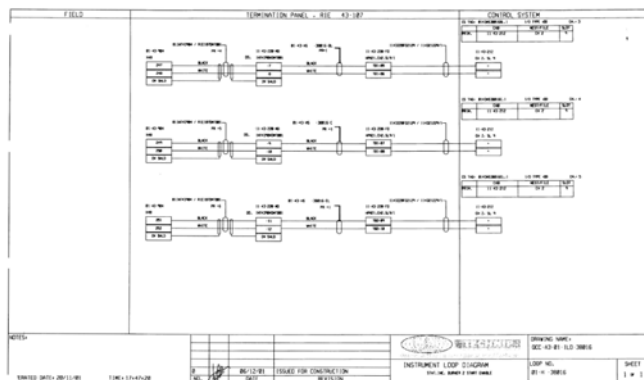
FIELD

TERMINATION PANEL , RIE 43-107

CONTROL SYSTEM

BLACK

WHITE

BLACK

WHITE

BLACK

WHITE

BLACK

WHITE

BLACK

WHITE

BLACK

WHITE

NOTES:

B

06/12/01

ISSUED FOR CONSTRUCTION

NO.

DATE

REVISION

INSTRUMENT LOOP DIAGRAM

DRAWING NAME:

DCC-43-01-ILD 30016

LOOP NO.

01 - 30016

SHEET

1 of 1

PRINTED DATE: 20/11/01

TIME: 17:47:28